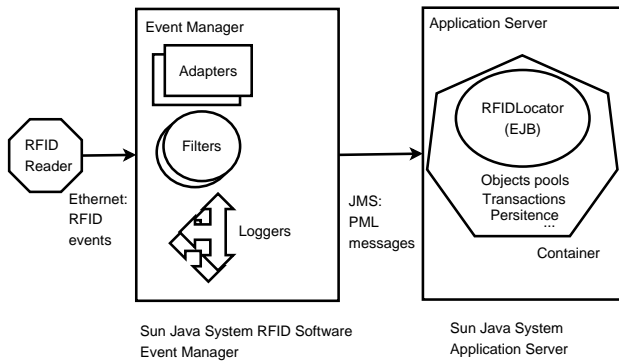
RFID Reader

Ethernet: RFID events

Event Manager

Adapters

Filters

Loggers

JMS: PML messages

Application Server

RFIDLocator (EJB)

Objects pools
Transactions
Persitence
...

Container

Sun Java System RFID Software Event Manager

Sun Java System Application Server